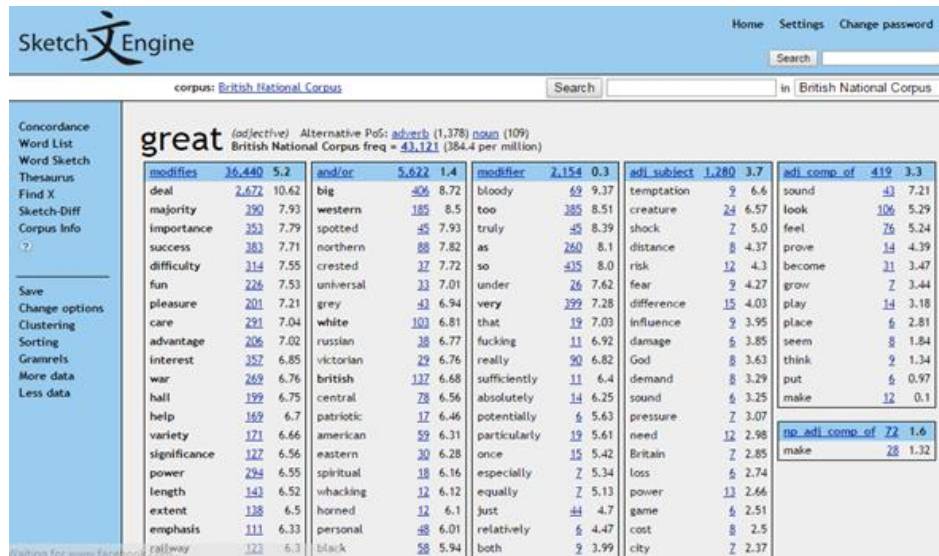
Sketch文Engine

Home Settings Change password

Search

corpus: British National Corpus

Search

in British National Corpus

Concordance
Word List
Word Sketch
Thesaurus
Find X
Sketch-Diff
Corpus Info
?

Save
Change options
Clustering
Sorting
Gramrels
More data
Less data

great (adjective) Alternative PoS: adverb (1,378) noun (109)
British National Corpus freq = 43,121 (384.4 per million)

| modifies | 36,440 | 5.2 |
|---|---|---|
| deal | 2,672 | 10.62 |
| majority | 390 | 7.93 |
| importance | 353 | 7.79 |
| success | 383 | 7.71 |
| difficulty | 314 | 7.55 |
| fun | 226 | 7.53 |
| pleasure | 201 | 7.21 |
| care | 291 | 7.04 |
| advantage | 206 | 7.02 |
| interest | 357 | 6.85 |
| war | 269 | 6.76 |
| hall | 199 | 6.75 |
| help | 169 | 6.7 |
| variety | 171 | 6.66 |
| significance | 127 | 6.56 |
| power | 294 | 6.55 |
| length | 143 | 6.52 |
| extent | 138 | 6.5 |
| emphasis | 111 | 6.33 |
| railway | 123 | 6.3 |

| and/or | 5,622 | 1.4 |
|---|---|---|
| big | 406 | 8.72 |
| western | 185 | 8.5 |
| spotted | 45 | 7.93 |
| northern | 88 | 7.82 |
| crested | 37 | 7.72 |
| universal | 33 | 7.01 |
| grey | 43 | 6.94 |
| white | 103 | 6.81 |
| russian | 38 | 6.77 |
| victorian | 29 | 6.76 |
| british | 137 | 6.68 |
| central | 78 | 6.56 |
| patriotic | 17 | 6.46 |
| american | 59 | 6.31 |
| eastern | 30 | 6.28 |
| spiritual | 18 | 6.16 |
| whacking | 12 | 6.12 |
| horned | 12 | 6.1 |
| personal | 48 | 6.01 |
| black | 58 | 5.94 |

| modifier | 2,154 | 0.3 |
|---|---|---|
| bloody | 69 | 9.37 |
| too | 385 | 8.51 |
| truly | 45 | 8.39 |
| as | 260 | 8.1 |
| so | 435 | 8.0 |
| under | 26 | 7.62 |
| very | 399 | 7.28 |
| that | 19 | 7.03 |
| fucking | 11 | 6.92 |
| really | 90 | 6.82 |
| sufficiently | 11 | 6.4 |
| absolutely | 14 | 6.25 |
| potentially | 6 | 5.63 |
| particularly | 19 | 5.61 |
| once | 15 | 5.42 |
| especially | 7 | 5.34 |
| equally | 7 | 5.13 |
| just | 44 | 4.7 |
| relatively | 6 | 4.47 |
| both | 9 | 3.99 |

| adj subject | 1,280 | 3.7 |
|---|---|---|
| temptation | 9 | 6.6 |
| creature | 24 | 6.57 |
| shock | 7 | 5.0 |
| distance | 8 | 4.37 |
| risk | 12 | 4.3 |
| fear | 9 | 4.27 |
| difference | 15 | 4.03 |
| influence | 9 | 3.95 |
| damage | 6 | 3.85 |
| God | 8 | 3.63 |
| demand | 8 | 3.29 |
| sound | 6 | 3.25 |
| pressure | 7 | 3.07 |
| need | 12 | 2.98 |
| Britain | 7 | 2.85 |
| loss | 6 | 2.74 |
| power | 13 | 2.66 |
| game | 6 | 2.51 |
| cost | 8 | 2.5 |
| city | 7 | 2.37 |

| adj comp of | 419 | 3.3 |
|---|---|---|
| sound | 43 | 7.21 |
| look | 106 | 5.29 |
| feel | 76 | 5.24 |
| prove | 14 | 4.39 |
| become | 31 | 3.47 |
| grow | 7 | 3.44 |
| play | 14 | 3.18 |
| place | 6 | 2.81 |
| seem | 8 | 1.84 |
| think | 9 | 1.34 |
| put | 6 | 0.97 |
| make | 12 | 0.1 |

| np adj comp of | 72 | 1.6 |
|---|---|---|
| make | 28 | 1.32 |

Waiting for www.faceboo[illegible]